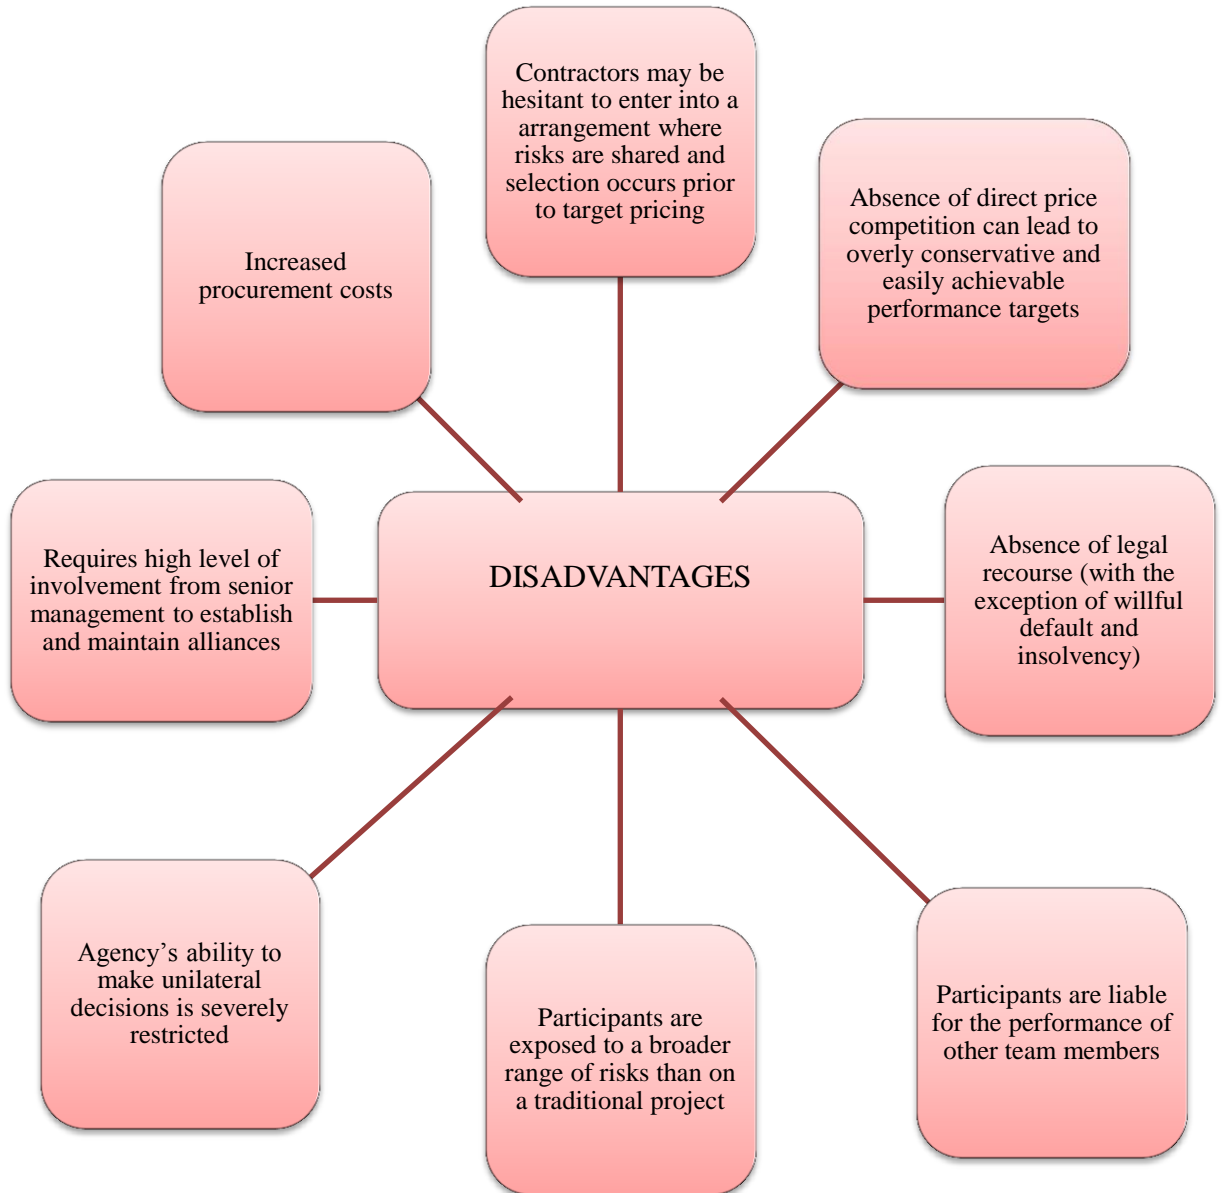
Contractors may be hesitant to enter into a arrangement where risks are shared and selection occurs prior to target pricing

Increased procurement costs

Absence of direct price competition can lead to overly conservative and easily achievable performance targets

Requires high level of involvement from senior management to establish and maintain alliances

DISADVANTAGES

Absence of legal recourse (with the exception of willful default and insolvency)

Agency’s ability to make unilateral decisions is severely restricted

Participants are exposed to a broader range of risks than on a traditional project

Participants are liable for the performance of other team members